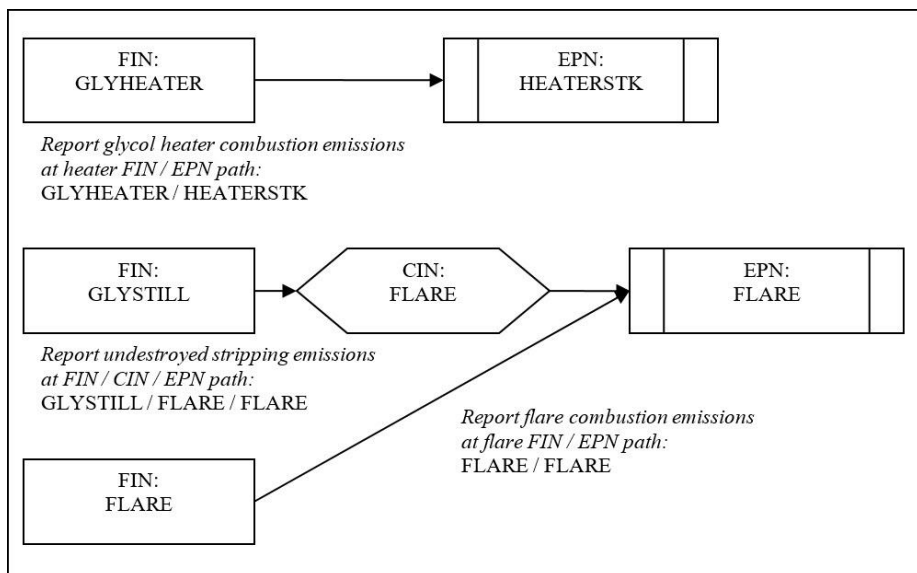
FIN:
GLYHEATER

EPN:
HEATERSTK

*Report glycol heater combustion emissions at heater FIN / EPN path:*
GLYHEATER / HEATERSTK

FIN:
GLYSTILL

CIN:
FLARE

EPN:
FLARE

*Report undestroyed stripping emissions at FIN / CIN / EPN path:*
GLYSTILL / FLARE / FLARE

*Report flare combustion emissions at flare FIN / EPN path:*
FLARE / FLARE

FIN:
FLARE